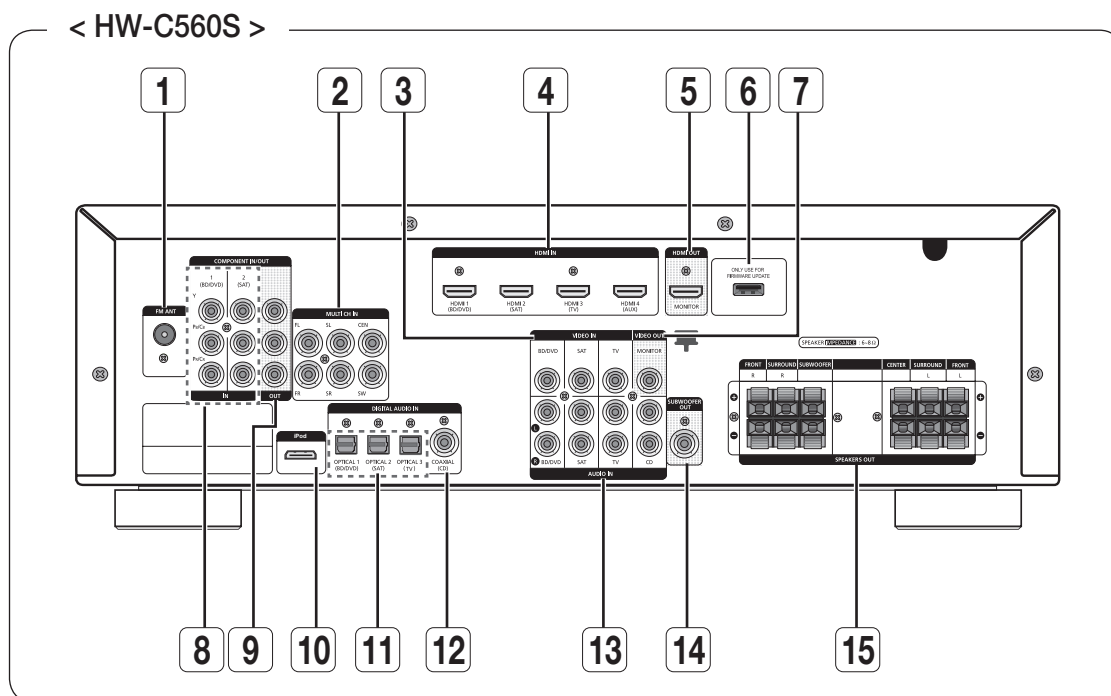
< HW-C560S >

1 2 3 4 5 6 7

FM ANT

COMPONENT IN/OUT
1 (BD/DVD)
2 (SAT)
Y
Pb/Cb
Pr/Cr
IN
OUT

MULTI CH IN
FL SL CEN
FR SR SW

HDMI IN
HDMI 1 (BD/DVD)
HDMI 2 (SAT)
HDMI 3 (TV)
HDMI 4 (AUX)

HDMI OUT
MONITOR

ONLY USE FOR FIRMWARE UPDATE

SPEAKER IMPEDANCE : 6~8Ω

iPod

DIGITAL AUDIO IN
OPTICAL 1 (BD/DVD)
OPTICAL 2 (SAT)
OPTICAL 3 (TV)
COAXIAL (CD)

VIDEO IN
VIDEO OUT
BD/DVD SAT TV MONITOR
BD/DVD SAT TV CD
AUDIO IN

SUBWOOFER OUT

FRONT R
SURROUND R
SUBWOOFER
CENTER
SURROUND L
FRONT L
SPEAKERS OUT

8 9 10 11 12 13 14 15